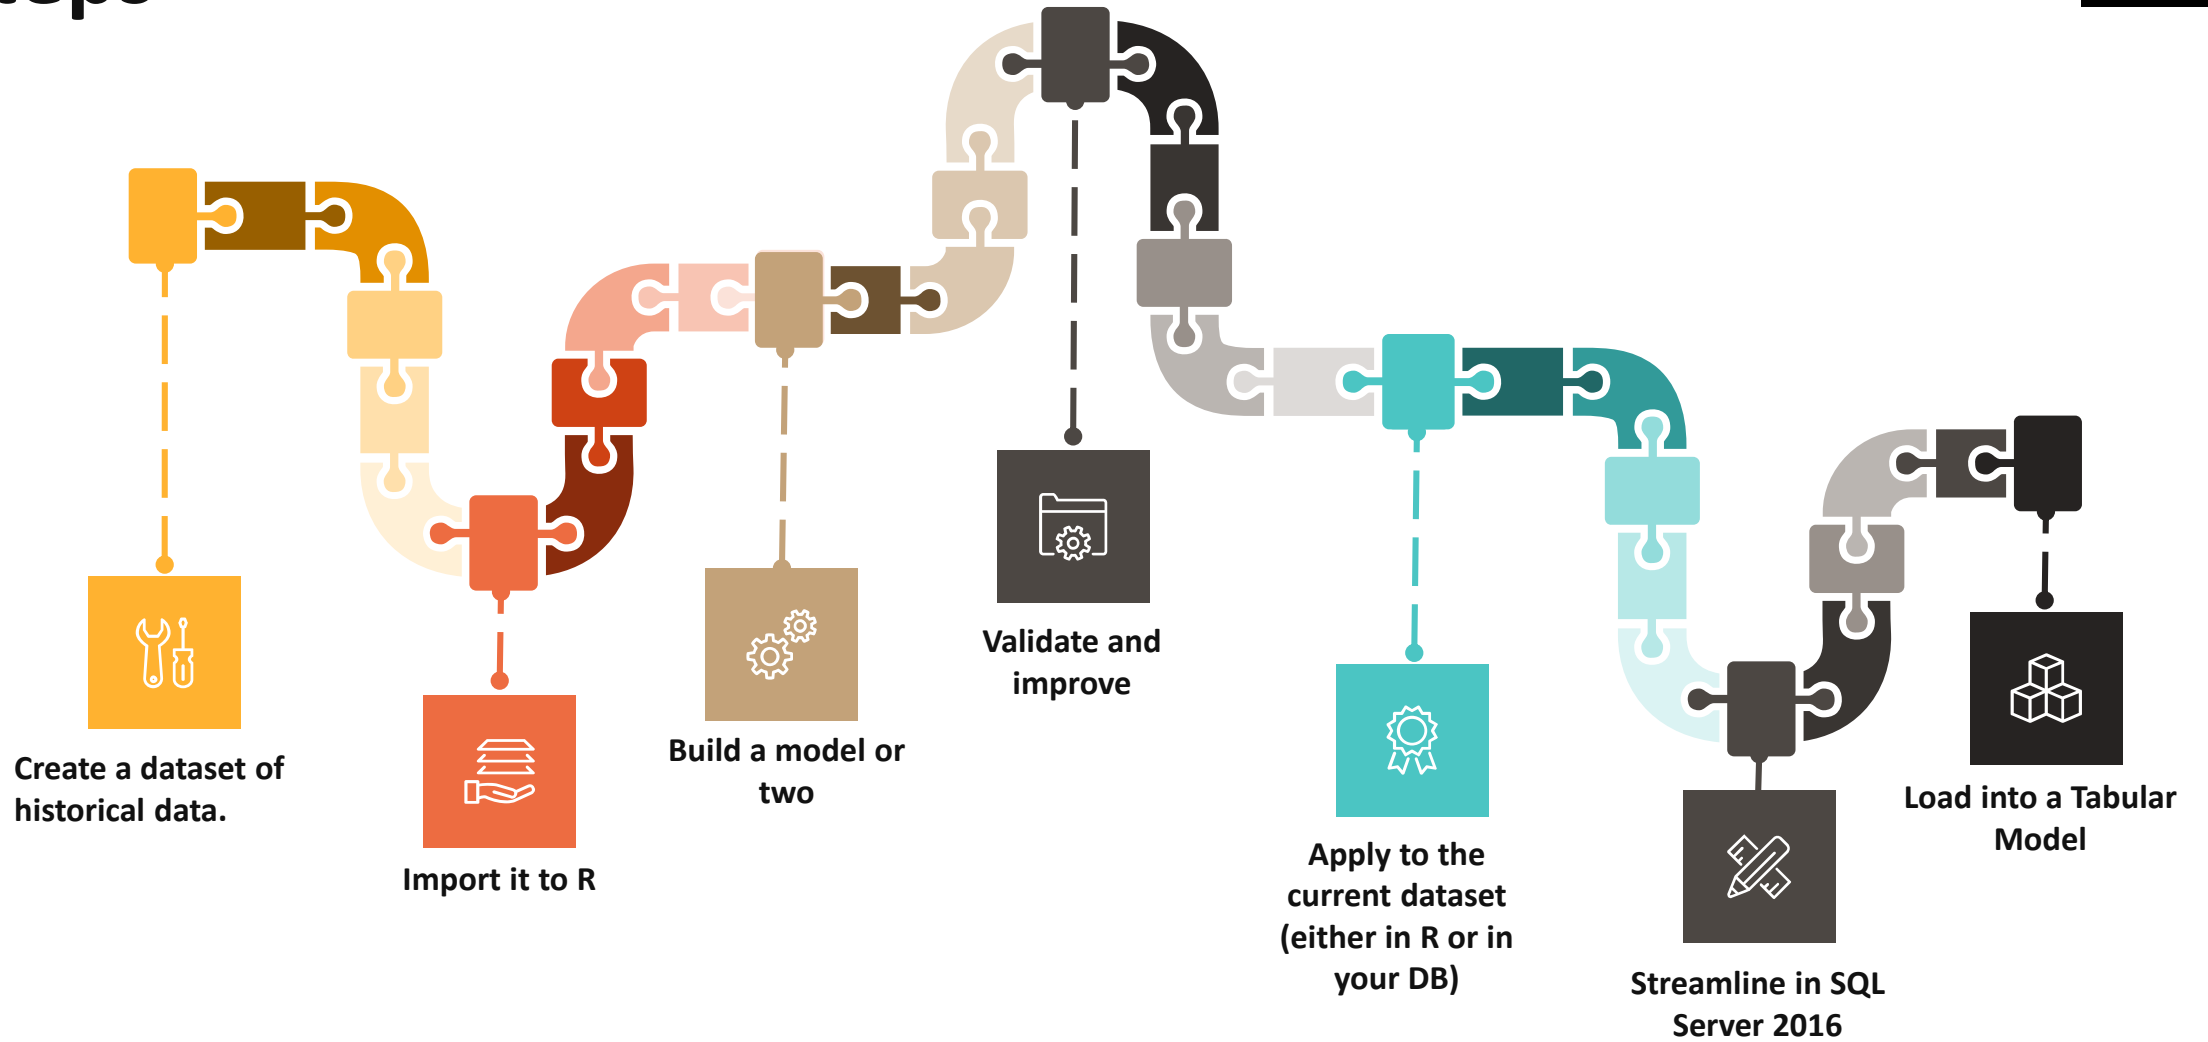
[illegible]

Create a dataset of historical data.

Import it to R

Build a model or two

Validate and improve

Apply to the current dataset (either in R or in your DB)

Streamline in SQL Server 2016

Load into a Tabular Model